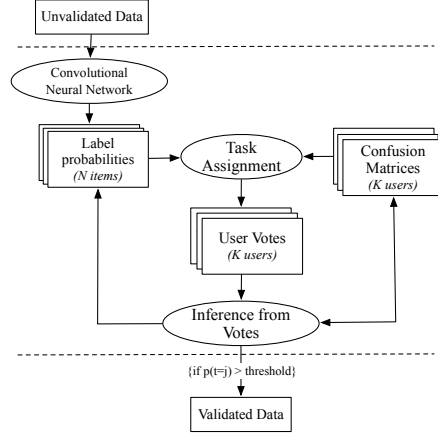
Unvalidated Data

Convolutional Neural Network

Label probabilities
(N items)

Task Assignment

Confusion Matrices
(K users)

User Votes
(K users)

Inference from Votes

{if p(t=j) > threshold}

Validated Data